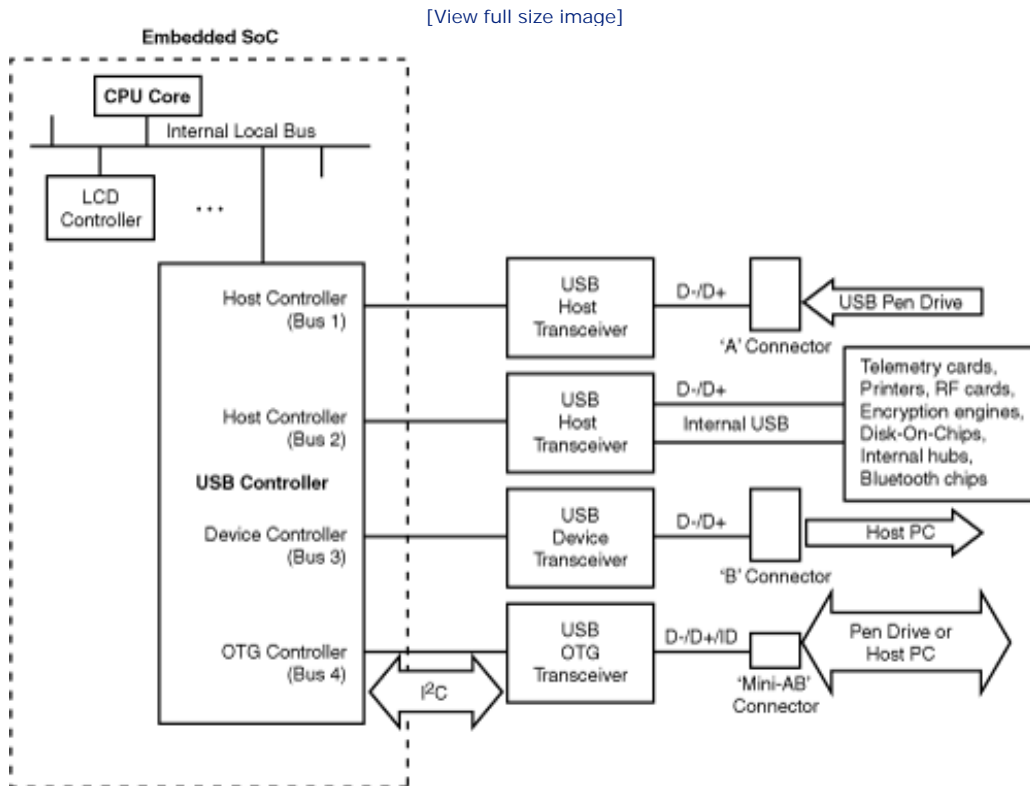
[View full size image]

Embedded SoC

CPU Core

Internal Local Bus

LCD Controller

...

Host Controller (Bus 1)

Host Controller (Bus 2)

USB Controller

Device Controller (Bus 3)

OTG Controller (Bus 4)

$I^2C$

USB Host Transceiver

USB Host Transceiver

USB Device Transceiver

USB OTG Transceiver

D-/D+

D-/D+

Internal USB

D-/D+

D-/D+/ID

'A' Connector

'B' Connector

'Mini-AB' Connector

USB Pen Drive

Telemetry cards, Printers, RF cards, Encryption engines, Disk-On-Chips, Internal hubs, Bluetooth chips

Host PC

Pen Drive or Host PC